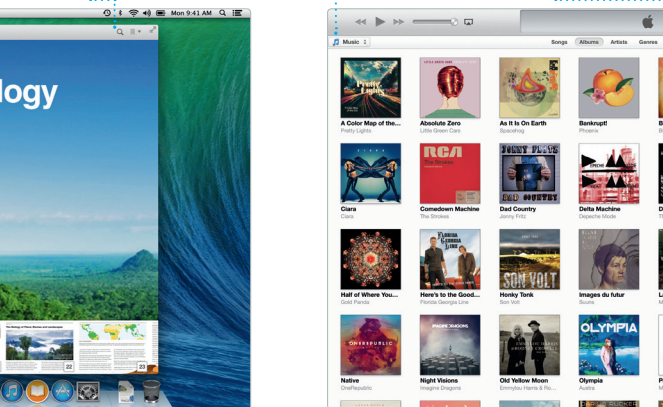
Mon 9:41 AM

logy

22

23

Music

Songs Albums Artists Genres

A Color Map of the...
Pretty Lights

Absolute Zero
Little Green Cars

As It Is On Earth
Spacehog

Bankrupt!
Phoenix

Ciara
Ciara

Comedown Machine
The Strokes

Dad Country
Jonny Fritz

Delta Machine
Depeche Mode

Half of Where You...
Gold Panda

Here's to the Good...
Florida Georgia Line

Honky Tonk
Son Volt

Images du futur
Suuns

Native
OneRepublic

Night Visions
Imagine Dragons

Old Yellow Moon
Emmylou Harris & Ro...

Olympia
Austra